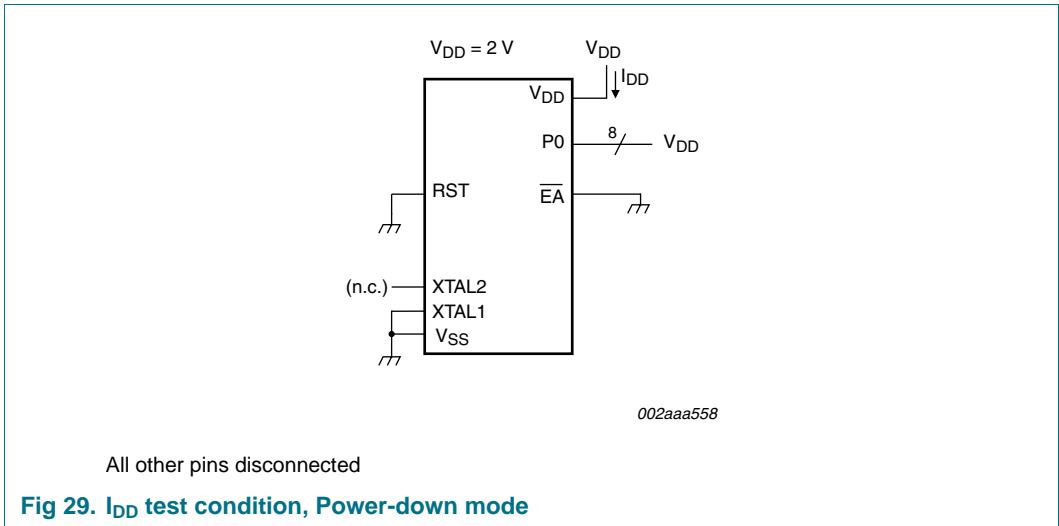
$V_{DD}$ = 2 V

$V_{DD}$

$I_{DD}$

$V_{DD}$

P0

8

$V_{DD}$

RST

$\overline{EA}$

(n.c.)

XTAL2

XTAL1

$V_{SS}$

002aaa558

All other pins disconnected

Fig 29. $I_{DD}$ test condition, Power-down mode